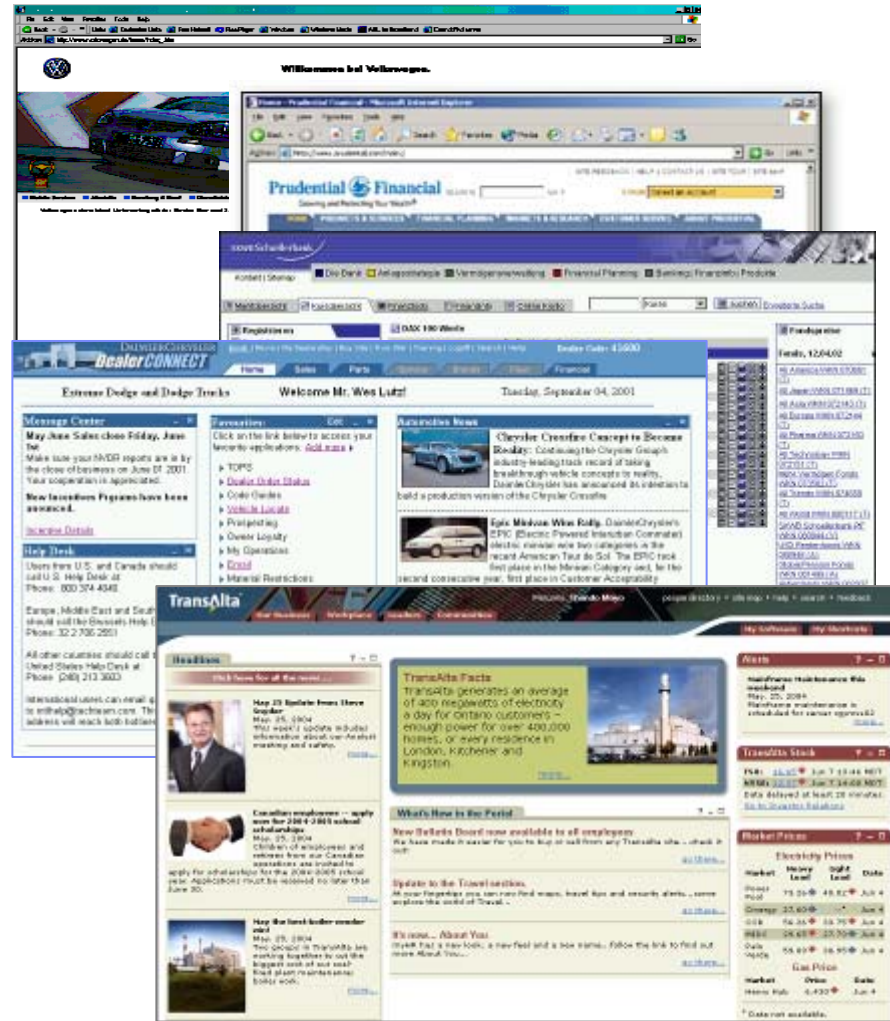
Willkommen bei Volkswagen.

Prudential Financial
Growing and Protecting Your Wealth

Schoellerbank

Kontakt | Sitemap

Die Bank | Anlagestrategie | Vermögensverwaltung | Financial Planning | Bankings Finanzinfo Produkte

DAX 100 Werte

Fondspreise

Freitag, 12.04.02

DaimlerChrysler
DealerCONNECT

Dealer Code: 43600

Home | Sales | Parts | Service | Warranty | Financial

Extreme Dodge and Dodge Trucks

Welcome Mr. Wes Lutz!

Tuesday, September 04, 2001

Message Center

May/June Sales close Friday, June 1st.
Make sure your NVDR reports are in by the close of business on June 01 2001. Your cooperation is appreciated.

New Incentives Programs have been announced.

Incentive Details

Help Desk

Users from U.S. and Canada should call U.S. Help Desk at
Phone: 800 374 4040

Europe, Middle East and Southern Africa should call the Brussels Help Desk
Phone: 32 2 706 2551

All other countries should call the United States Help Desk at
Phone: (248) 213 3693

International users can email questions to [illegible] The address will reach both help desks.

Favorites

Click on the link below to access your favorite applications. Add more

TOPS
Dealer Order Status
Code Guides
Vehicle Locate
Prospecting
Owner Loyalty
My Operations
Email
Material Restrictions

Automotive News

Chrysler Crossfire Concept to Become Reality: Continuing the Chrysler Group's industry-leading track record of taking breakthrough vehicle concepts to reality, DaimlerChrysler has announced its intention to build a production version of the Chrysler Crossfire.

Epic Minivan Wins Rally: DaimlerChrysler's EPIC (Electric Powered Interurban Commuter) electric minivan won two categories in the recent American Tour de Sol. The EPIC took first place in the Minivan Category and, for the second consecutive year, first place in Customer Acceptability

TransAlta

Welcome, Shendo Mayo

people directory | site map | help | search | feedback

Our Business | Workplace | Leaders | Communities

My Software | My Shortcuts

Headlines

Click here for all the news...

May 25 Update from Steve Snyder
May 25, 2004
This week's update includes information about our Annual meeting and safety.
more...

Canadian employees -- apply now for the 2004-2005 school scholarships
May 25, 2004
Children of employees and retirees from our Canadian operations are invited to apply for scholarships for the 2004-2005 school year. Applications must be received no later than June 30.
more...

May the best boiler crusader win!
May 25, 2004
Two groups in TransAlta are working together to set the biggest cost of our coal fired plant maintenance: boiler work.
more...

TransAlta Facts
TransAlta generates an average of 400 megawatts of electricity a day for Ontario customers -- enough power for over 400,000 homes, or every residence in London, Kitchener and Kingston.
more...

What's New in the Portal

New Bulletin Board now available to all employees
We have made it easier for you to buy or sell from any TransAlta site -- check it out!
go there...

Update to the Travel section.
At your fingertips you can now find maps, travel tips and security alerts -- come explore the world of Travel...
go there...

It's new... About You
MyHR has a new look, a new feel and a new name... Follow the link to find out more About You...
go there...

Alerts

Mainframe Maintenance this weekend
May 25, 2004
Mainframe maintenance is scheduled for server sgorou03
more...

TransAlta Stock

TSX: 16.97 Jun 7 15:46 MDT
NYSE: 12.37 Jun 7 14:46 MDT
Data delayed at least 20 minutes.
Go to Investor Relations

Market Prices

Electricity Prices

| Market | Heavy Load | Light Load | Date |
|---|---|---|---|
| Power Pool | 75.36 | 45.82 | Jun 4 |
| Ontario | 37.60 | * | Jun 4 |
| COB | 56.36 | 35.75 | Jun 4 |
| MIDC | 56.65 | 37.70 | Jun 4 |
| Palo Verde | 55.87 | 35.95 | Jun 4 |

Gas Price

| Market | Price | Date |
|---|---|---|
| Henry Hub | 6.430 | Jun 4 |

* Data not available.